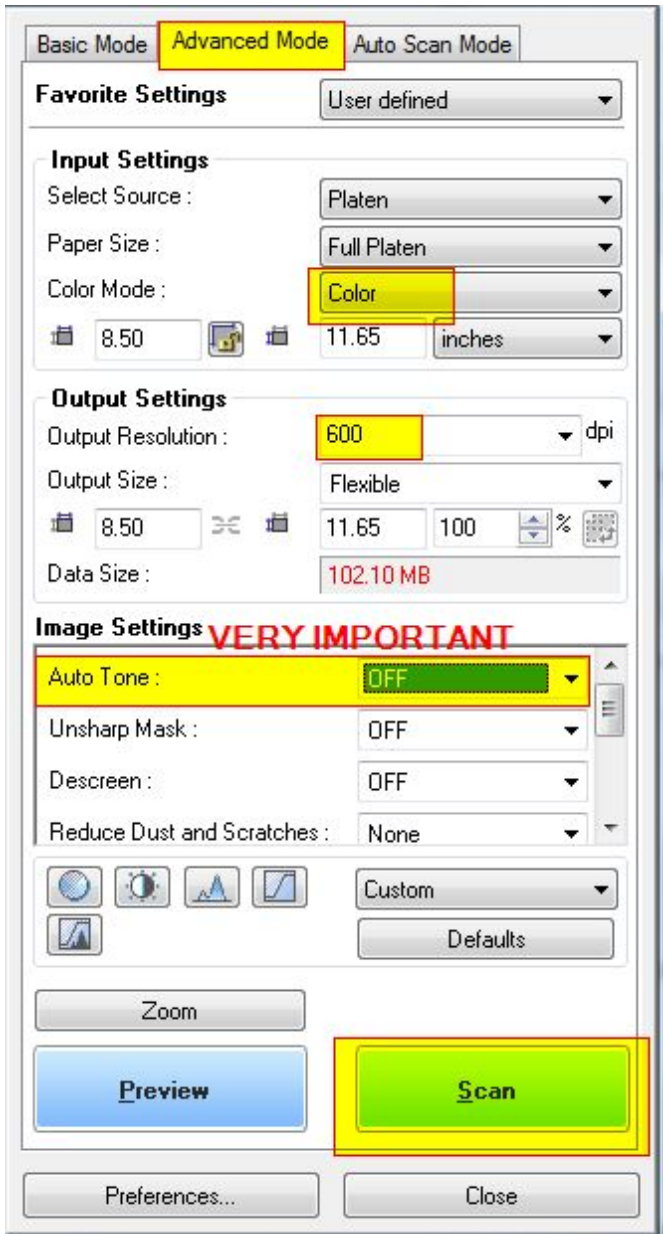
Basic Mode | Advanced Mode | Auto Scan Mode

Favorite Settings User defined

Input Settings
Select Source : Platen
Paper Size : Full Platen
Color Mode : Color
8.50 11.65 inches

Output Settings
Output Resolution : 600 dpi
Output Size : Flexible
8.50 11.65 100 %
Data Size : 102.10 MB

Image Settings VERY IMPORTANT
Auto Tone : OFF
Unsharp Mask : OFF
Descreen : OFF
Reduce Dust and Scratches : None

Custom
Defaults

Zoom
Preview
Scan

Preferences...
Close